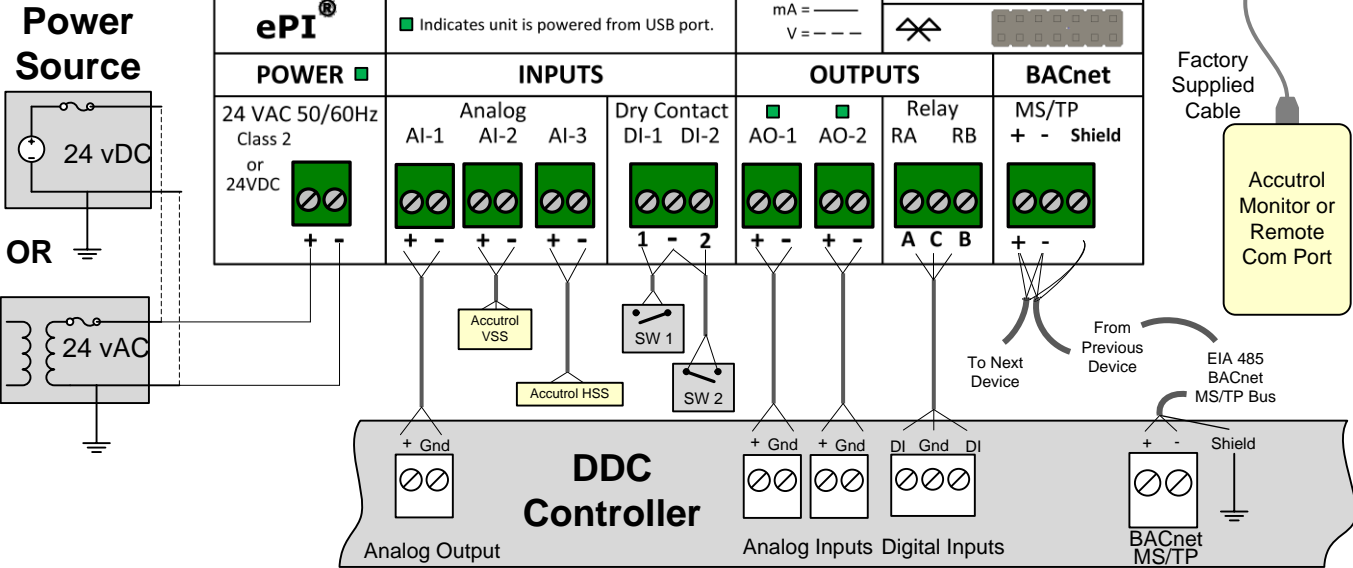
Power Source

24 vDC

OR

24 vAC

ePI®

Indicates unit is powered from USB port.

mA = ———
V = — — —

POWER

INPUTS

OUTPUTS

BACnet

24 VAC 50/60Hz
Class 2
or
24VDC

+ -

Analog
AI-1 AI-2 AI-3

+ - + - + -

Dry Contact
DI-1 DI-2

1 - 2

AO-1 AO-2

+ - + -

Relay
RA RB

A C B

MS/TP
+ - Shield

+ -

Factory Supplied Cable

Accutrol Monitor or Remote Com Port

Accutrol VSS

Accutrol HSS

SW 1

SW 2

To Next Device

From Previous Device

EIA 485 BACnet MS/TP Bus

+ Gnd

DDC Controller

Analog Output

+ Gnd + Gnd

DI Gnd DI

Analog Inputs Digital Inputs

+ - Shield

BACnet MS/TP